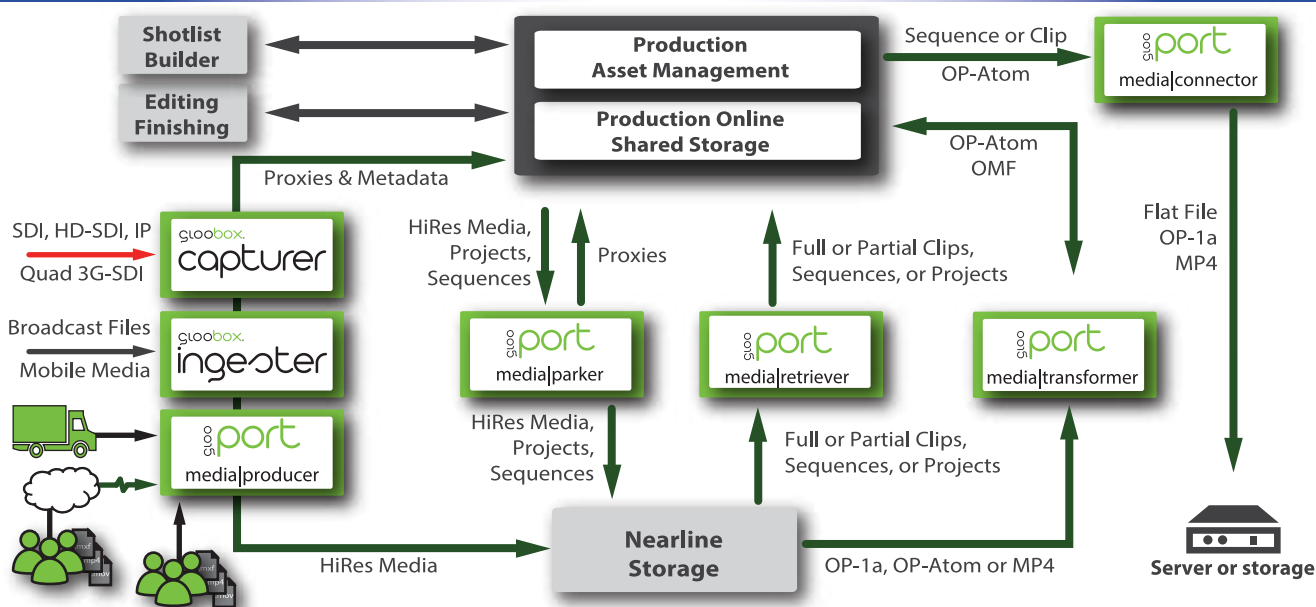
Shotlist Builder

Editing Finishing

Production Asset Management

Production Online Shared Storage

Sequence or Clip

OP-Atom

gloo port media|connector

OP-Atom OMF

Proxies & Metadata

SDI, HD-SDI, IP

Quad 3G-SDI

gloobox. capturer

Broadcast Files

Mobile Media

gloobox. ingester

gloo port media|producer

HiRes Media, Projects, Sequences

Proxies

gloo port media|parker

Full or Partial Clips, Sequences, or Projects

gloo port media|retriever

gloo port media|transformer

Flat File OP-1a MP4

HiRes Media, Projects, Sequences

Full or Partial Clips, Sequences, or Projects

Nearline Storage

HiRes Media

OP-1a, OP-Atom or MP4

Server or storage